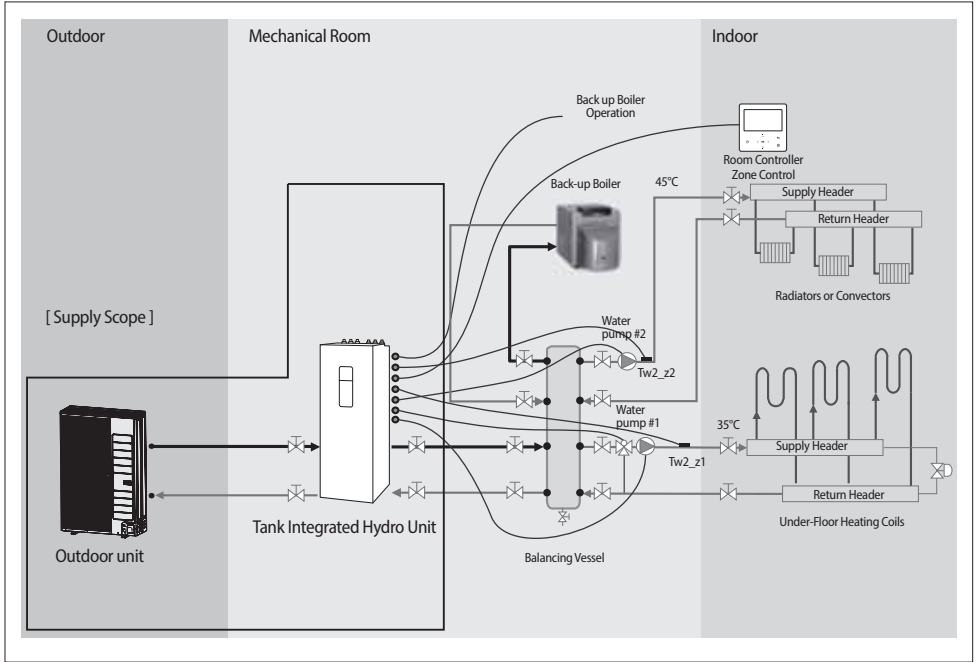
Outdoor

Mechanical Room

Indoor

Back up Boiler Operation

Room Controller Zone Control

Back-up Boiler

45°C

Supply Header

Return Header

Radiators or Convectors

[ Supply Scope ]

Water pump #2

Tw2_z2

Water pump #1

35°C

Tw2_z1

Supply Header

Return Header

Under-Floor Heating Coils

Outdoor unit

Tank Integrated Hydro Unit

Balancing Vessel